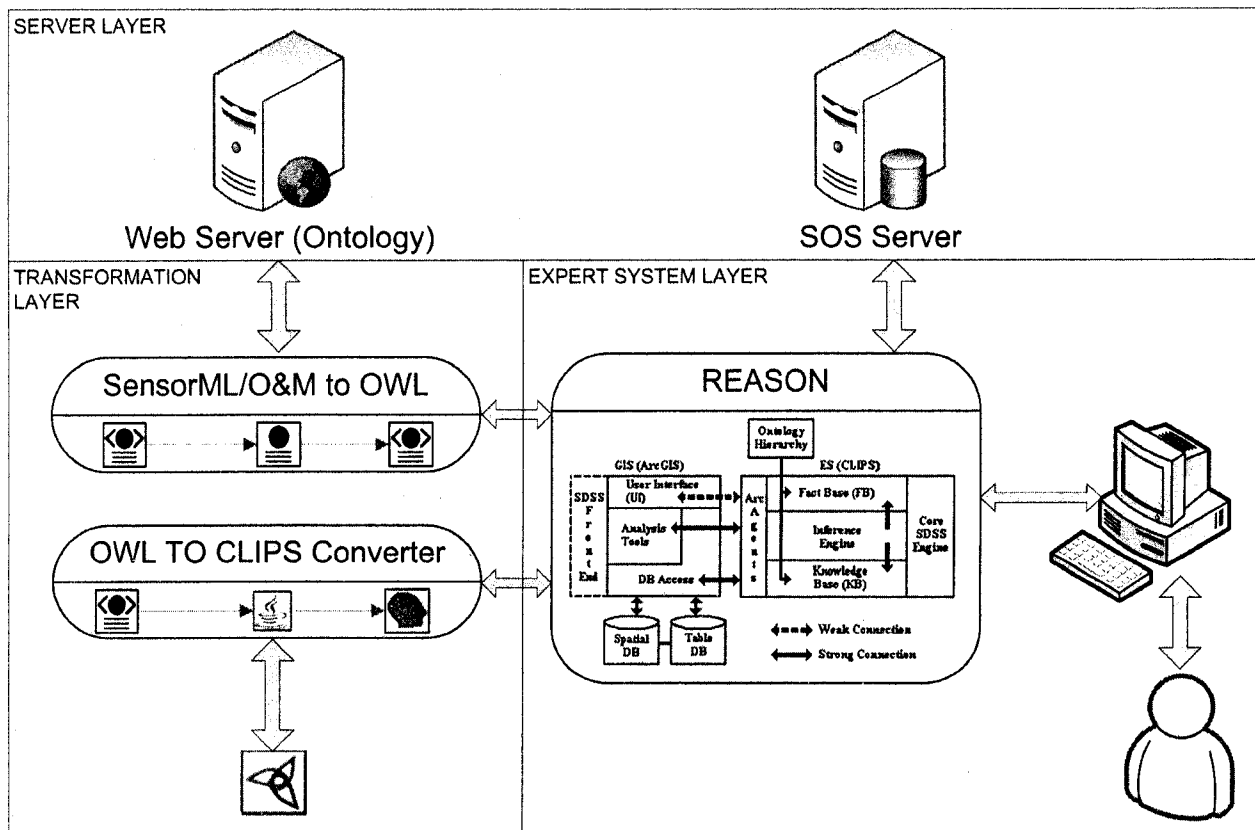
SERVER LAYER

Web Server (Ontology)

SOS Server

TRANSFORMATION LAYER

EXPERT SYSTEM LAYER

SensorML/O&M to OWL

OWL TO CLIPS Converter

REASON

Ontology Hierarchy

GIS (ArcGIS)

ES (CLIPS)

SDSS Front End

User Interface (UI)

Analysis Tools

DB Access

Arc Agents

Fact Base (FB)

Inference Engine

Knowledge Base (KB)

Core SDSS Engine

Spatial DB

Table DB

Weak Connection

Strong Connection